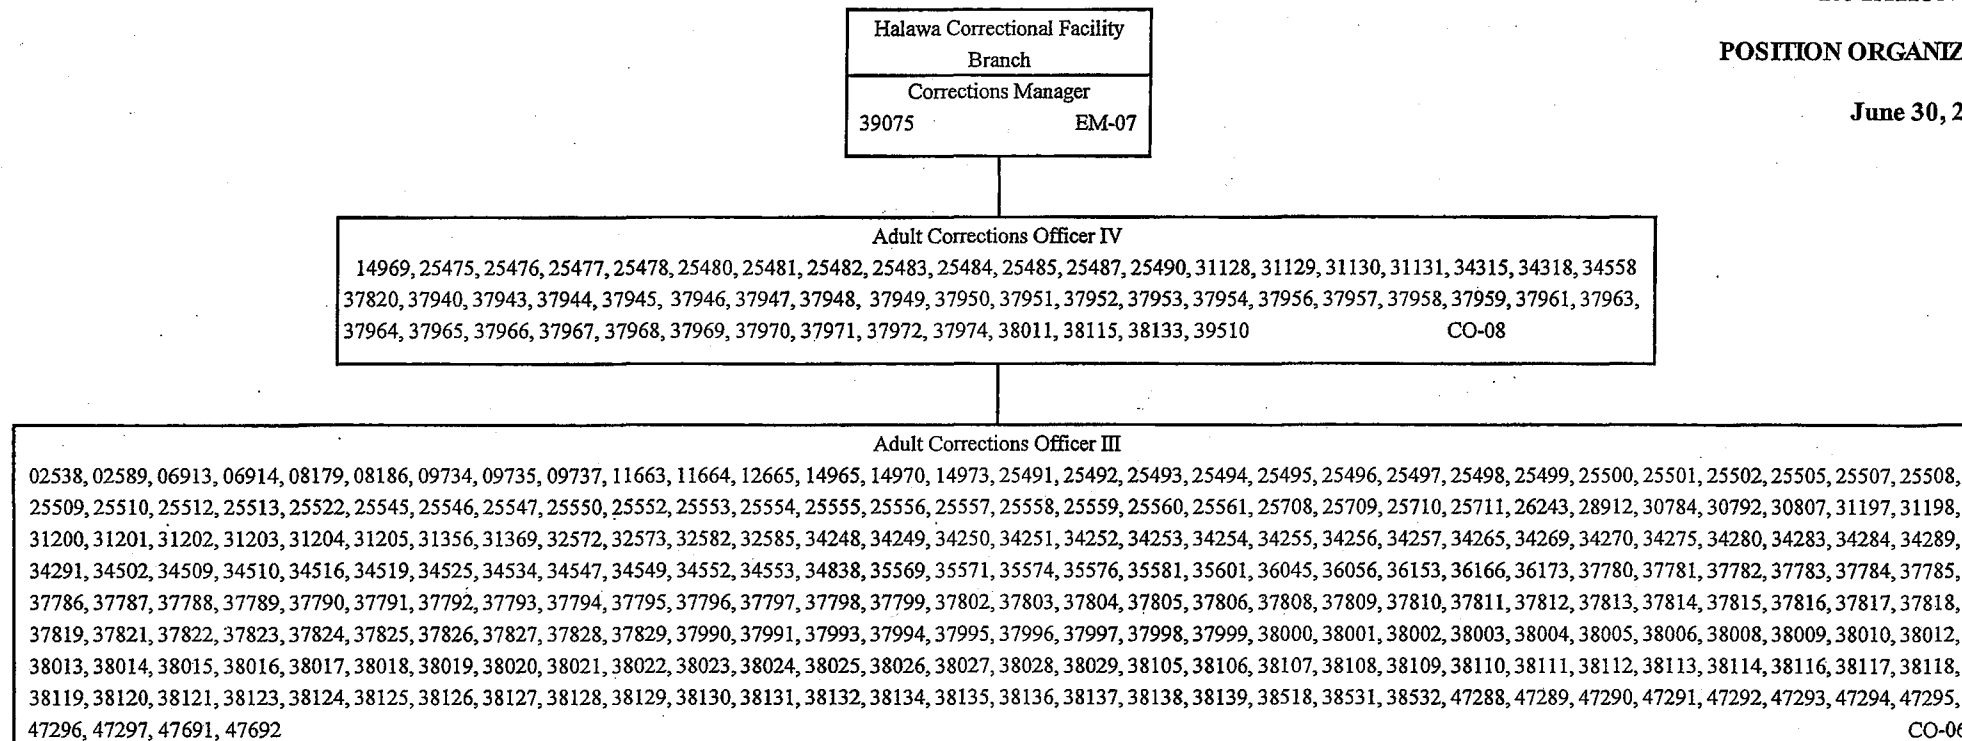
POSITION ORGANIZ

June 30, 2

Halawa Correctional Facility Branch

Corrections Manager
39075 EM-07

Adult Corrections Officer IV
14969, 25475, 25476, 25477, 25478, 25480, 25481, 25482, 25483, 25484, 25485, 25487, 25490, 31128, 31129, 31130, 31131, 34315, 34318, 34558 37820, 37940, 37943, 37944, 37945, 37946, 37947, 37948, 37949, 37950, 37951, 37952, 37953, 37954, 37956, 37957, 37958, 37959, 37961, 37963, 37964, 37965, 37966, 37967, 37968, 37969, 37970, 37971, 37972, 37974, 38011, 38115, 38133, 39510 CO-08

Adult Corrections Officer III
02538, 02589, 06913, 06914, 08179, 08186, 09734, 09735, 09737, 11663, 11664, 12665, 14965, 14970, 14973, 25491, 25492, 25493, 25494, 25495, 25496, 25497, 25498, 25499, 25500, 25501, 25502, 25505, 25507, 25508, 25509, 25510, 25512, 25513, 25522, 25545, 25546, 25547, 25550, 25552, 25553, 25554, 25555, 25556, 25557, 25558, 25559, 25560, 25561, 25708, 25709, 25710, 25711, 26243, 28912, 30784, 30792, 30807, 31197, 31198, 31200, 31201, 31202, 31203, 31204, 31205, 31356, 31369, 32572, 32573, 32582, 32585, 34248, 34249, 34250, 34251, 34252, 34253, 34254, 34255, 34256, 34257, 34265, 34269, 34270, 34275, 34280, 34283, 34284, 34289, 34291, 34502, 34509, 34510, 34516, 34519, 34525, 34534, 34547, 34549, 34552, 34553, 34838, 35569, 35571, 35574, 35576, 35581, 35601, 36045, 36056, 36153, 36166, 36173, 37780, 37781, 37782, 37783, 37784, 37785, 37786, 37787, 37788, 37789, 37790, 37791, 37792, 37793, 37794, 37795, 37796, 37797, 37798, 37799, 37802, 37803, 37804, 37805, 37806, 37808, 37809, 37810, 37811, 37812, 37813, 37814, 37815, 37816, 37817, 37818, 37819, 37821, 37822, 37823, 37824, 37825, 37826, 37827, 37828, 37829, 37990, 37991, 37993, 37994, 37995, 37996, 37997, 37998, 37999, 38000, 38001, 38002, 38003, 38004, 38005, 38006, 38008, 38009, 38010, 38012, 38013, 38014, 38015, 38016, 38017, 38018, 38019, 38020, 38021, 38022, 38023, 38024, 38025, 38026, 38027, 38028, 38029, 38105, 38106, 38107, 38108, 38109, 38110, 38111, 38112, 38113, 38114, 38116, 38117, 38118, 38119, 38120, 38121, 38123, 38124, 38125, 38126, 38127, 38128, 38129, 38130, 38131, 38132, 38134, 38135, 38136, 38137, 38138, 38139, 38518, 38531, 38532, 47288, 47289, 47290, 47291, 47292, 47293, 47294, 47295, 47296, 47297, 47691, 47692 CO-0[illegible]